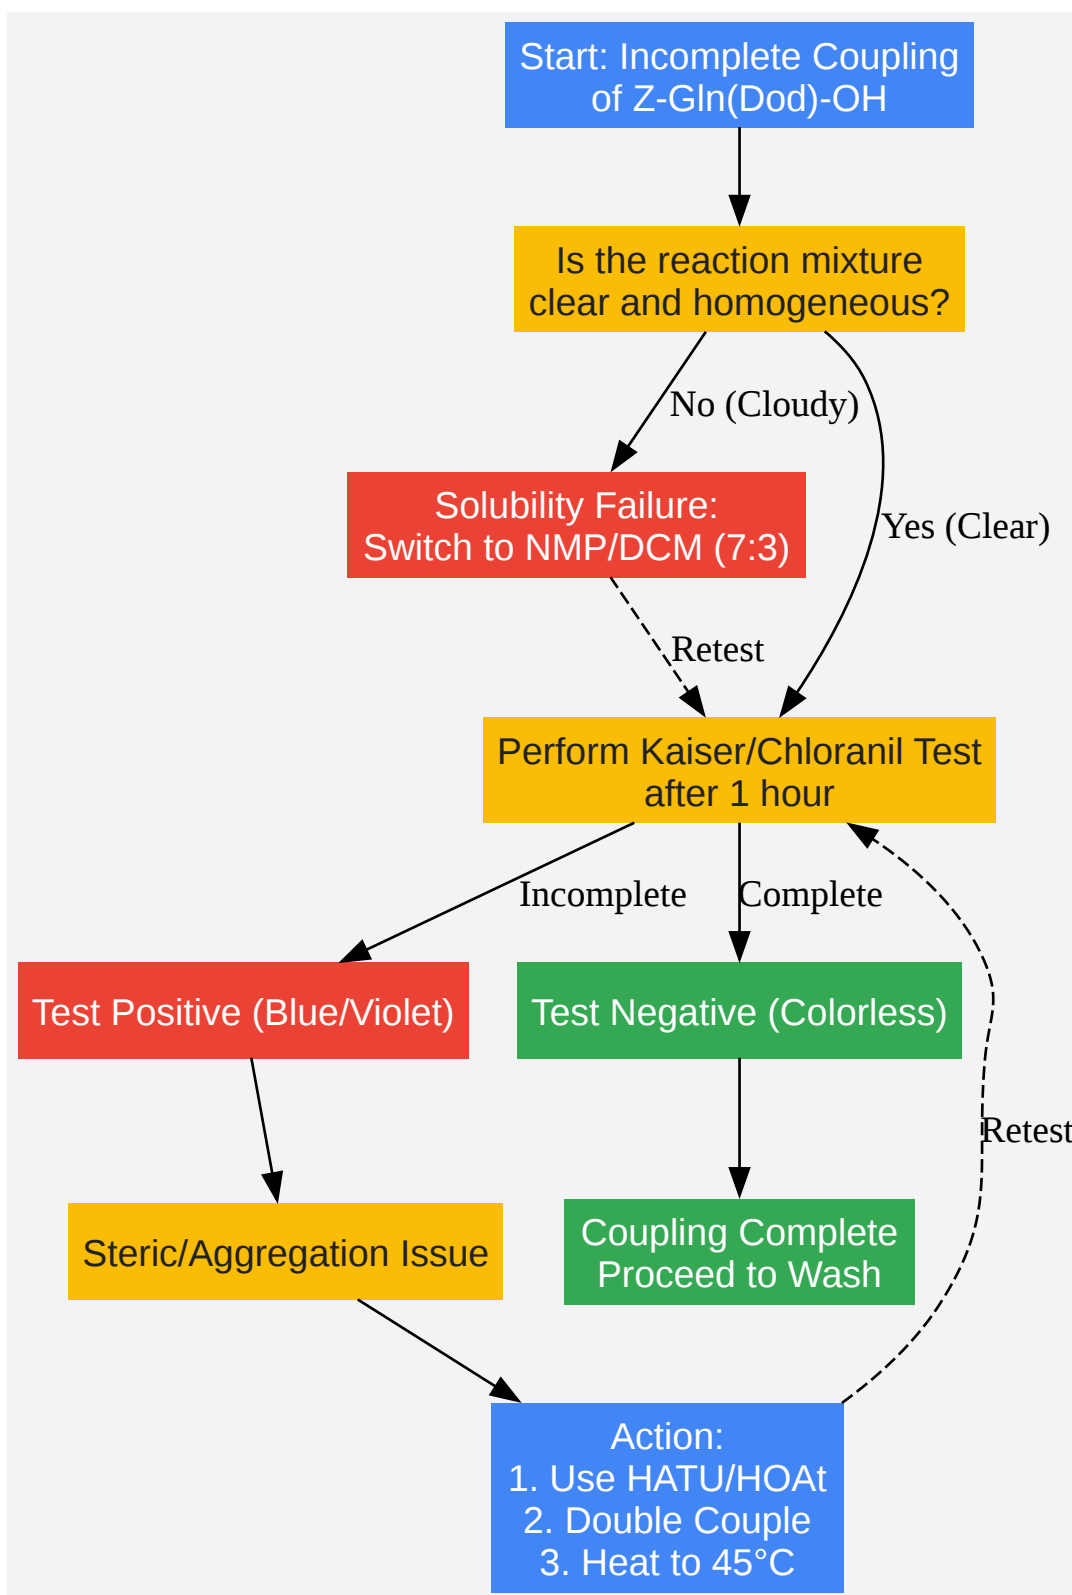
Start: Incomplete Coupling of Z-Gln(Dod)-OH

Is the reaction mixture clear and homogeneous?

No (Cloudy)

Yes (Clear)

Solubility Failure: Switch to NMP/DCM (7:3)

Retest

Perform Kaiser/Chloranil Test after 1 hour

Incomplete

Complete

Test Positive (Blue/Violet)

Test Negative (Colorless)

Retest

Steric/Aggregation Issue

Coupling Complete Proceed to Wash

Action:
1. Use HATU/HOAt
2. Double Couple
3. Heat to 45°C